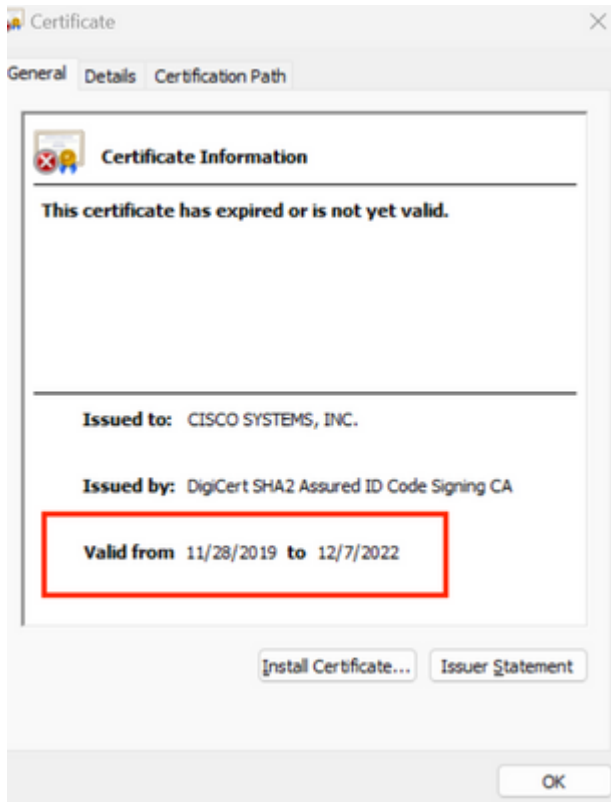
Certificate

General Details Certification Path

Certificate Information

This certificate has expired or is not yet valid.

Issued to: CISCO SYSTEMS, INC.

Issued by: DigiCert SHA2 Assured ID Code Signing CA

Valid from 11/28/2019 to 12/7/2022

Install Certificate... Issuer Statement

OK